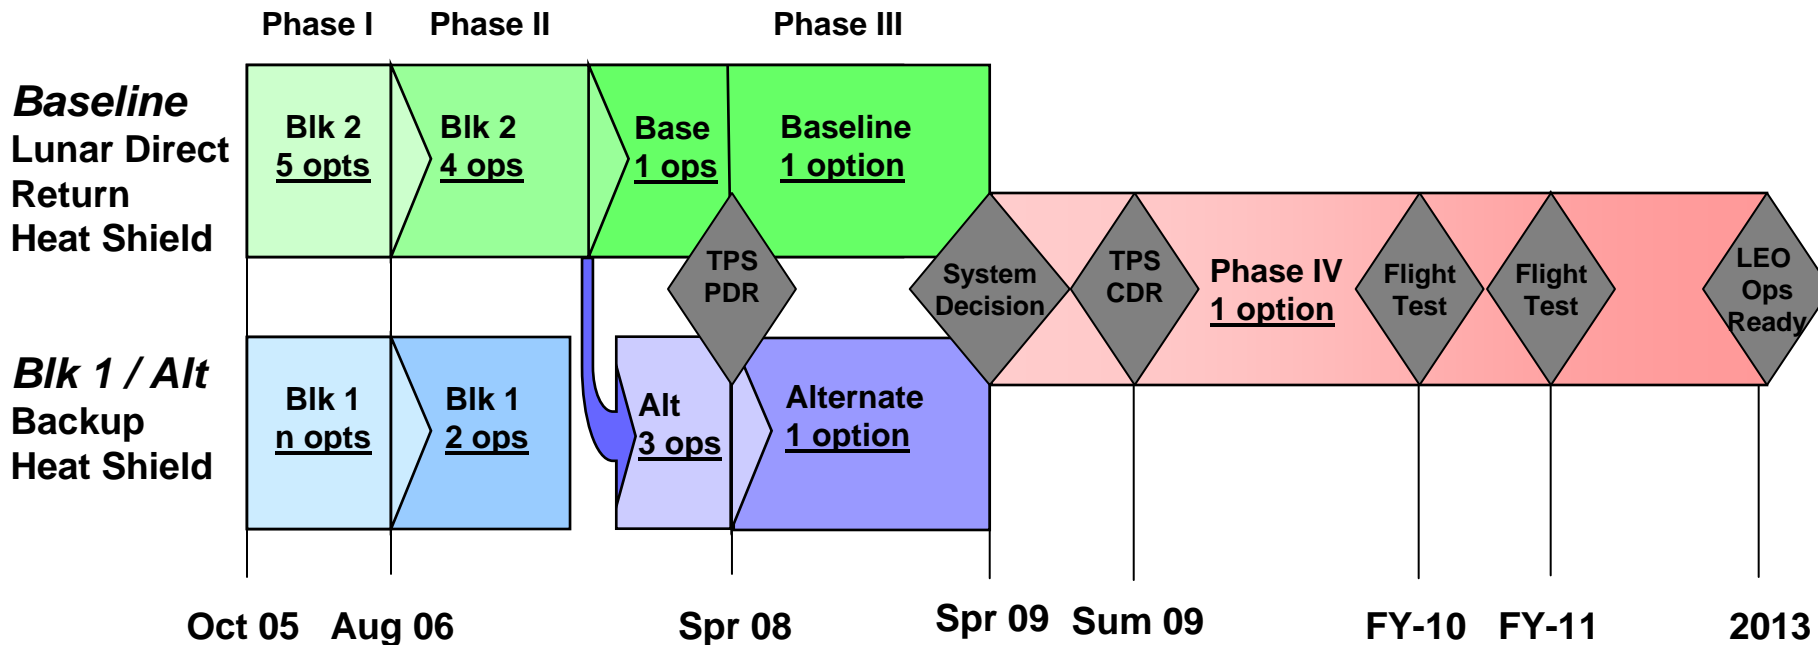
Phase I Phase II Phase III

Baseline
Lunar Direct Return Heat Shield

Blk 2
5 opts

Blk 2
4 ops

Base
1 ops

Baseline
1 option

TPS PDR

System Decision

TPS CDR

Phase IV
1 option

Flight Test

Flight Test

LEO Ops Ready

Blk 1 / Alt
Backup Heat Shield

Blk 1
n opts

Blk 1
2 ops

Alt
3 ops

Alternate
1 option

Oct 05 Aug 06 Spr 08 Spr 09 Sum 09 FY-10 FY-11 2013